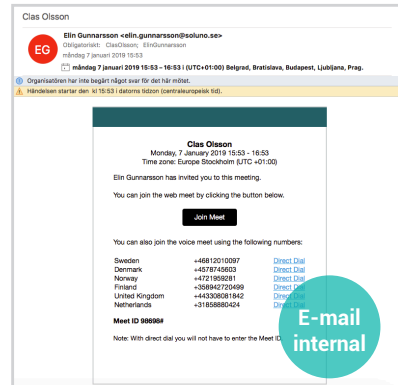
Clas Olsson

EG

Elin Gunnarsson <elin.gunnarsson@soluno.se>
Obligatoriskt: ClasOlsson; ElinGunnarsson
måndag 7 januari 2019 15:53

måndag 7 januari 2019 15:53 – 16:53 i (UTC+01:00) Belgrad, Bratislava, Budapest, Ljubljana, Prag.

Organisatören har inte begärt något svar för det här mötet.

Händelsen startar den kl 15:53 i datorns tidzon (centraleuropeisk tid).

Clas Olsson
Monday, 7 January 2019 15:53 - 16:53
Time zone: Europe Stockholm (UTC +01:00)

Elin Gunnarsson has invited you to this meeting.

You can join the web meet by clicking the button below.

Join Meet

You can also join the voice meet using the following numbers:

| Sweden | +46812010097 | Direct Dial |
|---|---|---|
| Denmark | +4578745603 | Direct Dial |
| Norway | +4721959281 | Direct Dial |
| Finland | +358942720499 | Direct Dial |
| United Kingdom | +443308081842 | Direct Dial |
| Netherlands | +31858880424 | Direct Dial |

Meet ID 98698#

Note: With direct dial you will not have to enter the Meet ID.

E-mail internal